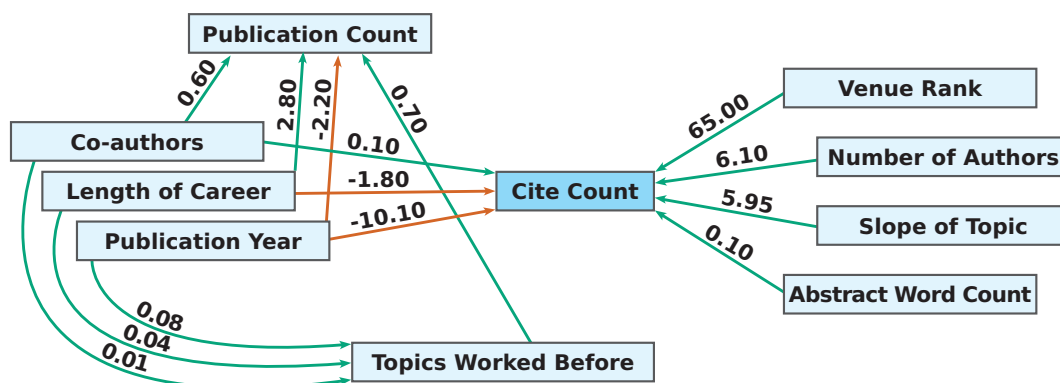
Publication Count

0.60
2.80
-2.20
0.70

Co-authors
0.10
Length of Career
-1.80
Publication Year
-10.10

Cite Count

Venue Rank
65.00
Number of Authors
6.10
Slope of Topic
5.95
Abstract Word Count
0.10

0.08
0.04
0.01
Topics Worked Before